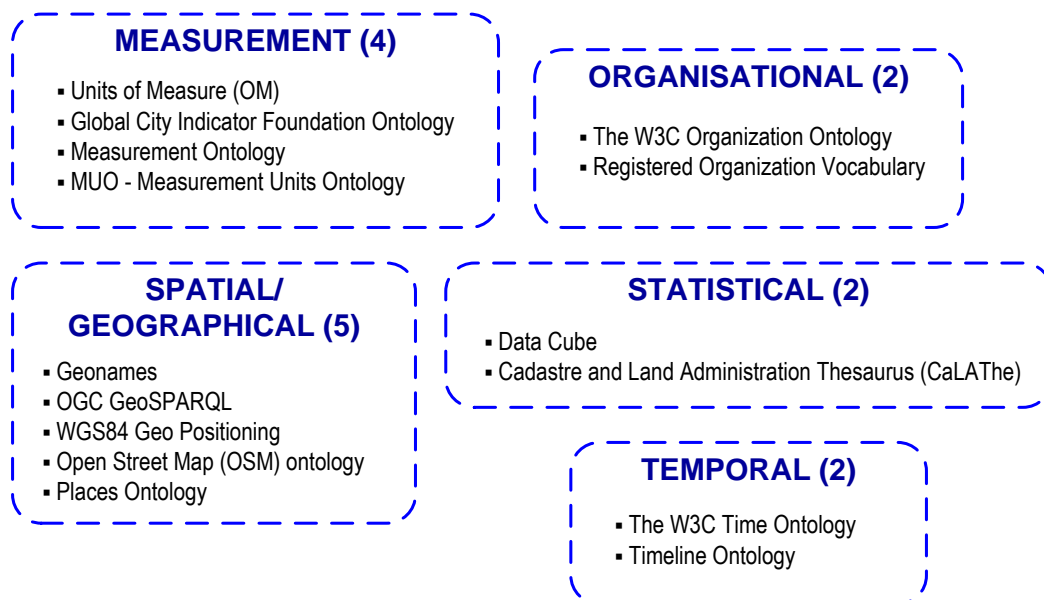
MEASUREMENT (4)

- Units of Measure (OM)
- Global City Indicator Foundation Ontology
- Measurement Ontology
- MUO - Measurement Units Ontology

ORGANISATIONAL (2)

- The W3C Organization Ontology
- Registered Organization Vocabulary

SPATIAL/ GEOGRAPHICAL (5)

- Geonames
- OGC GeoSPARQL
- WGS84 Geo Positioning
- Open Street Map (OSM) ontology
- Places Ontology

STATISTICAL (2)

- Data Cube
- Cadastre and Land Administration Thesaurus (CaLAThe)

TEMPORAL (2)

- The W3C Time Ontology
- Timeline Ontology